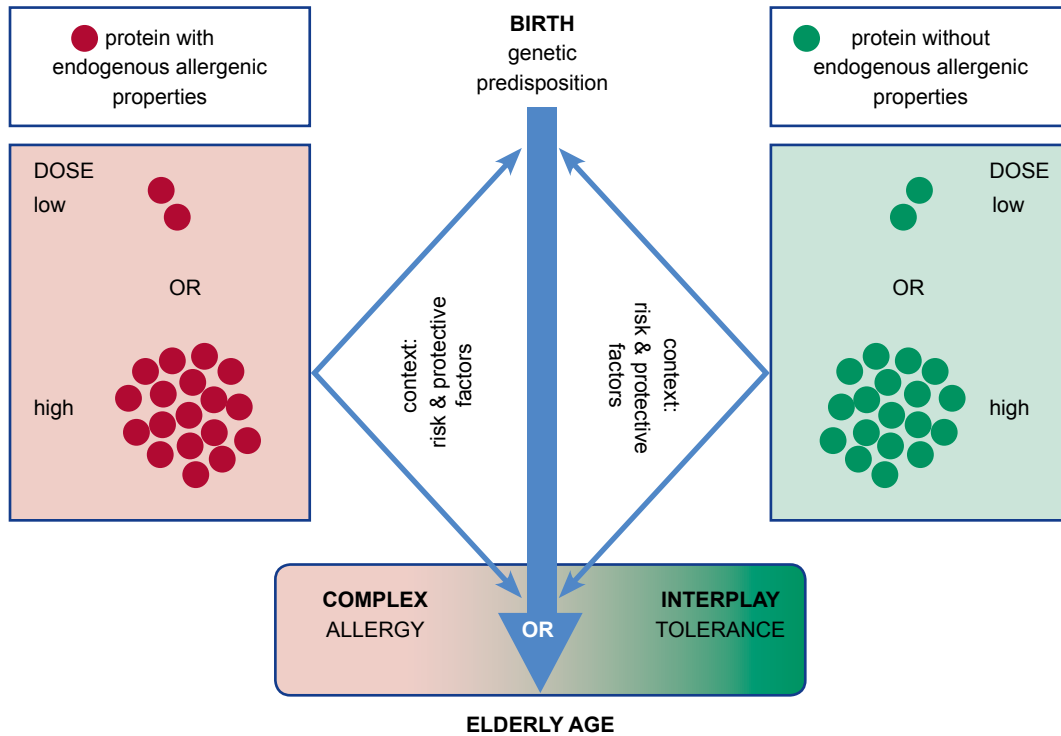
protein with endogenous allergenic properties

BIRTH
genetic predisposition

protein without endogenous allergenic properties

DOSE
low

OR

high

context: risk & protective factors

context: risk & protective factors

DOSE
low

OR

high

COMPLEX
ALLERGY

OR

INTERPLAY
TOLERANCE

ELDERLY AGE